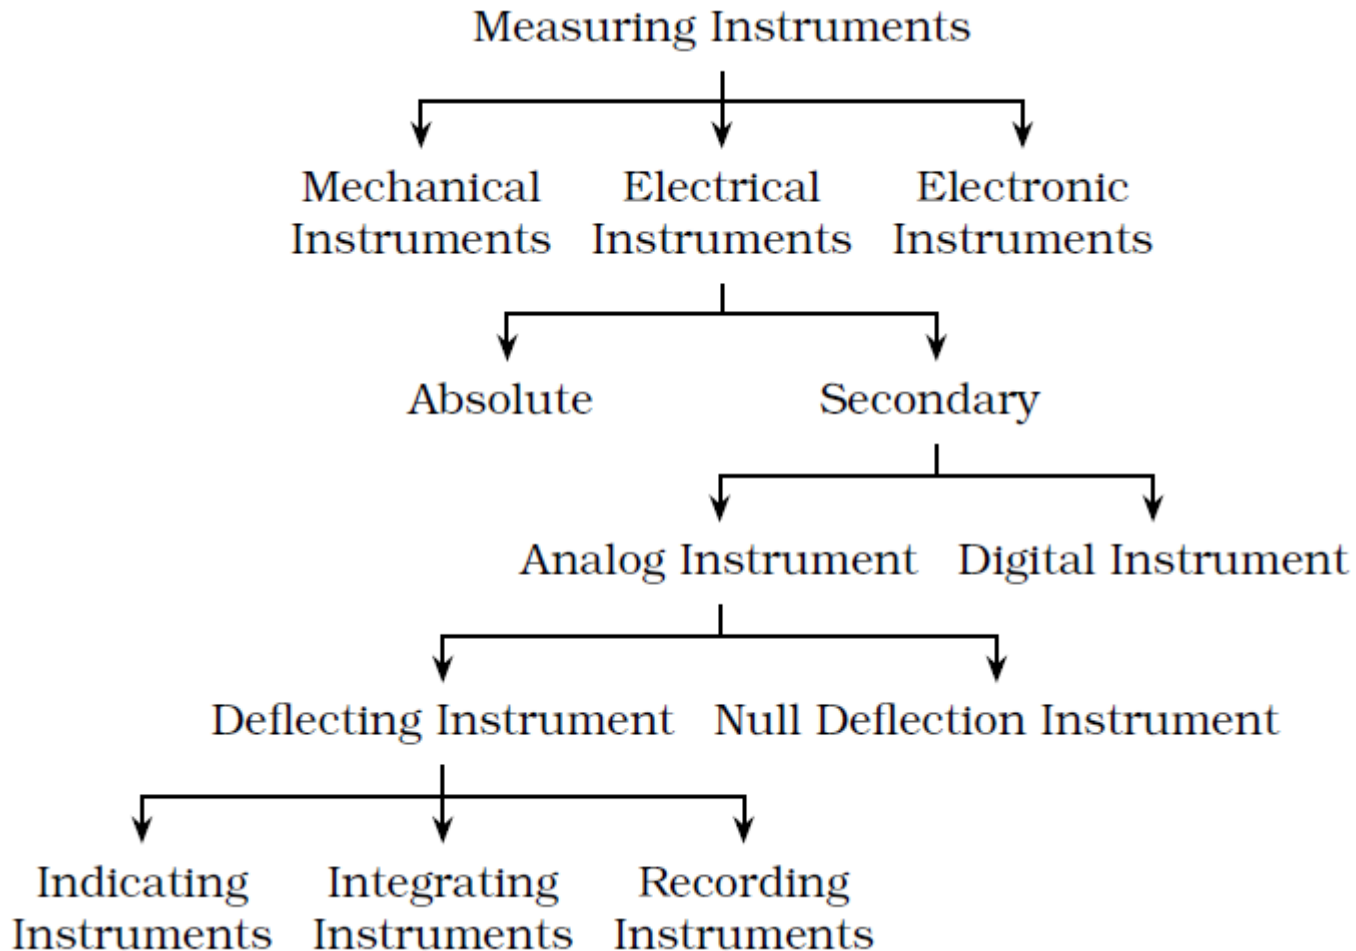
Measuring Instruments

Mechanical Instruments

Electrical Instruments

Electronic Instruments

Absolute

Secondary

Analog Instrument

Digital Instrument

Deflecting Instrument

Null Deflection Instrument

Indicating Instruments

Integrating Instruments

Recording Instruments